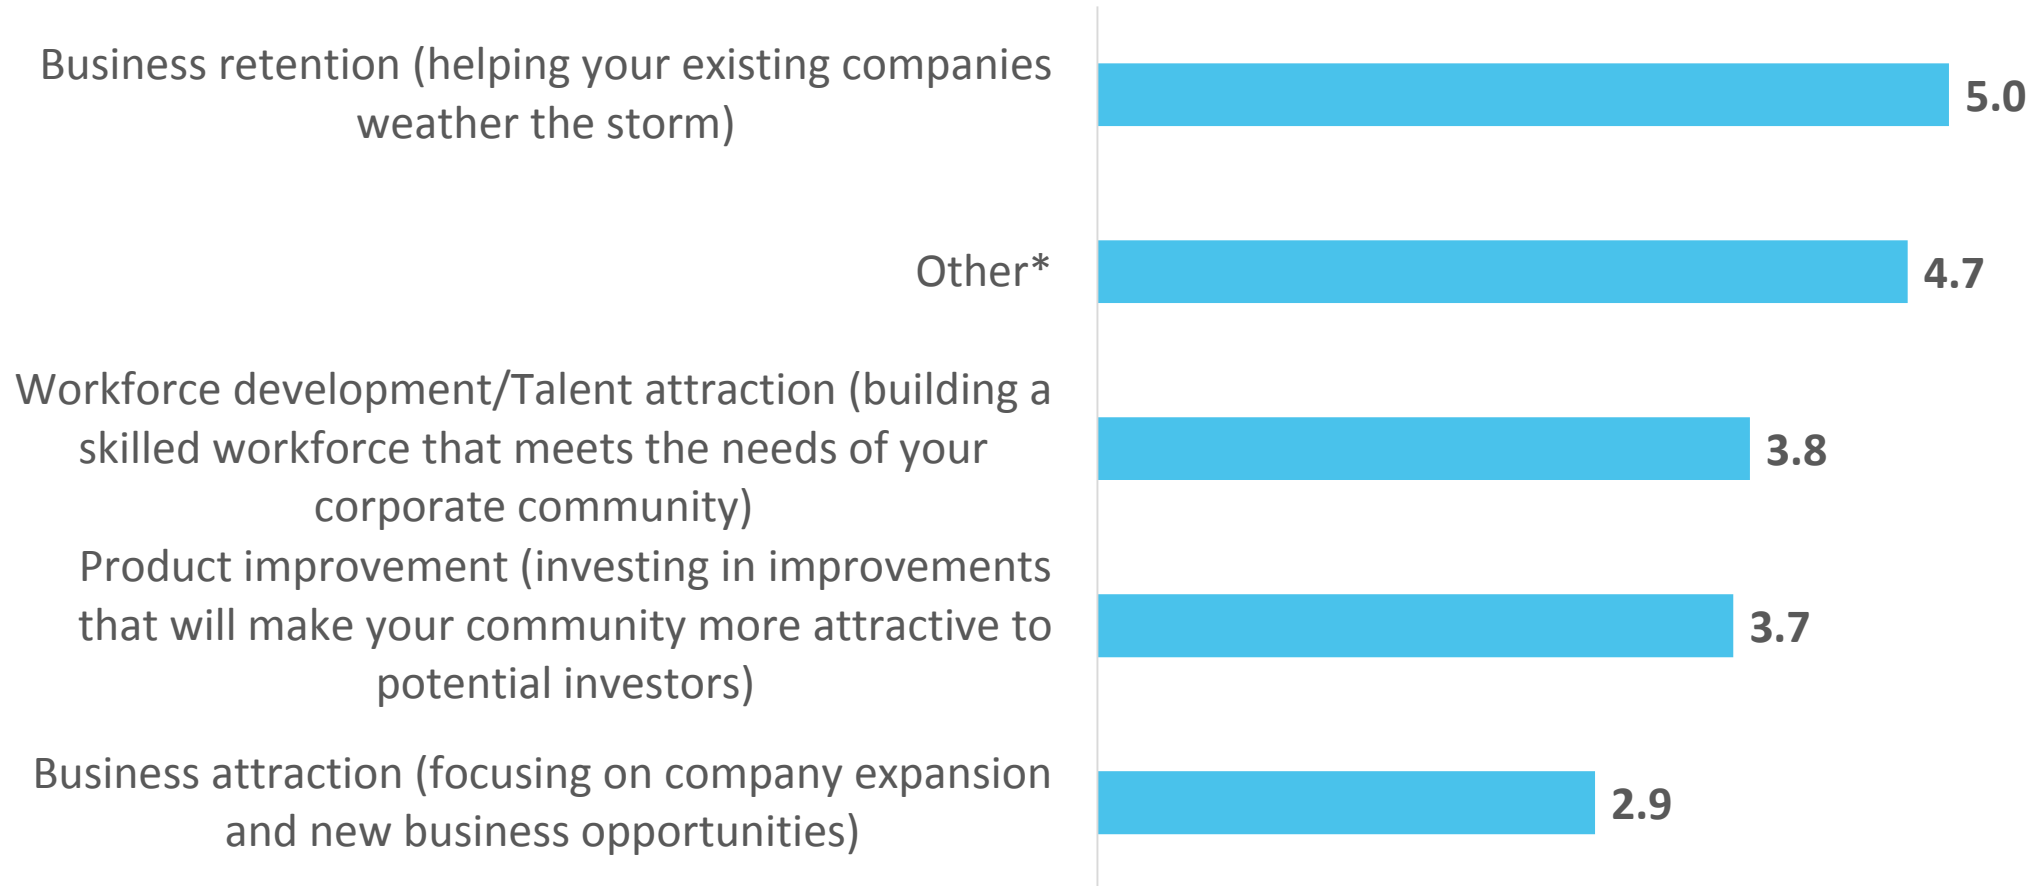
Business retention (helping your existing companies weather the storm)
5.0

Other*
4.7

Workforce development/Talent attraction (building a skilled workforce that meets the needs of your corporate community)
3.8

Product improvement (investing in improvements that will make your community more attractive to potential investors)
3.7

Business attraction (focusing on company expansion and new business opportunities)
2.9